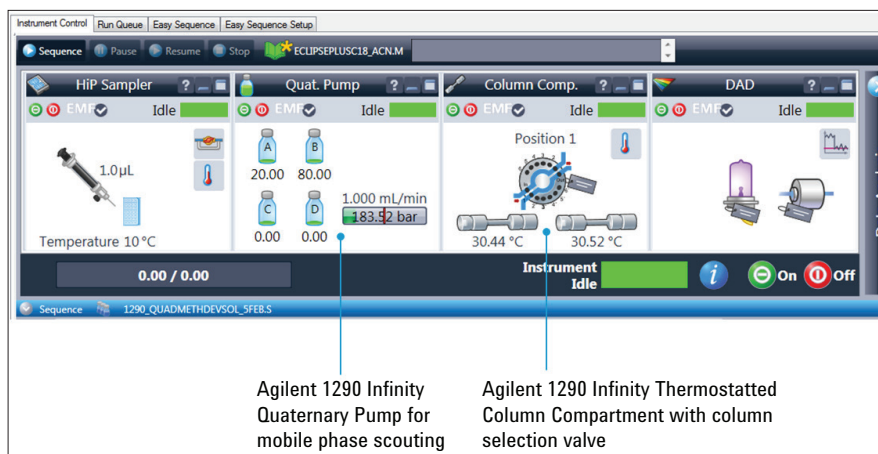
Instrument Control | Run Queue | Easy Sequence | Easy Sequence Setup

Sequence | Pause | Resume | Stop | ECLIPSEPLUSC18_ACN.M

HiP Sampler ?
EMF Idle
1.0µL
Temperature 10 °C

Quat. Pump ?
EMF Idle
A B
20.00 80.00
C D
0.00 0.00
1.000 mL/min
183.52 bar

Column Comp. ?
EMF Idle
Position 1
30.44 °C 30.52 °C

DAD ?
EMF Idle

0.00 / 0.00
Instrument Idle
On Off

Sequence 1290_QUADMETHDEVSOL_5FEB.S

Agilent 1290 Infinity Quaternary Pump for mobile phase scouting

Agilent 1290 Infinity Thermostatted Column Compartment with column selection valve